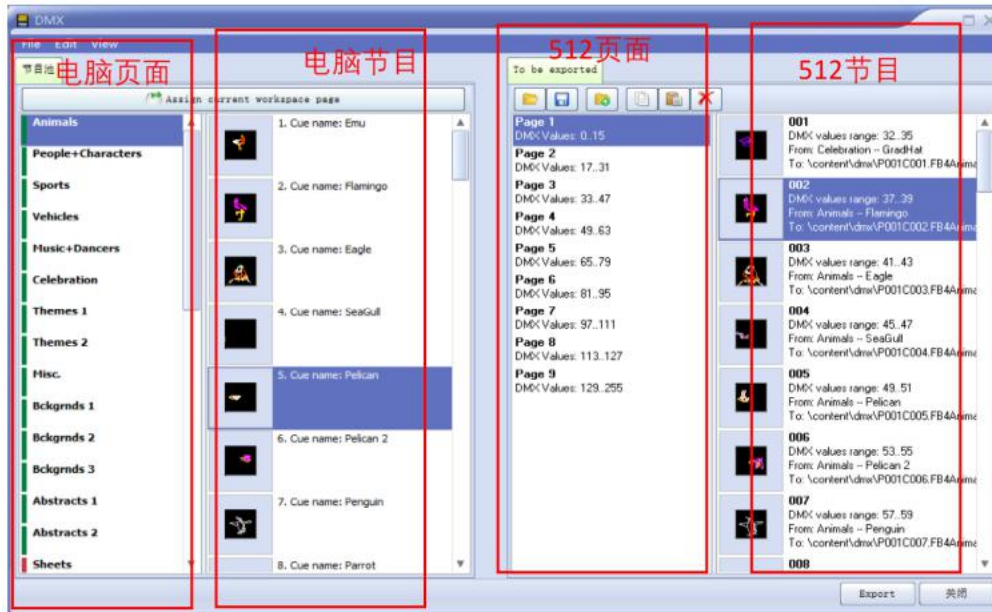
DMX

File Edit View

节目池

电脑页面

电脑节目

512页面

512节目

To be exported

Assign current workspace page

Animals
People+Characters
Sports
Vehicles
Music+Dancers
Celebration
Themes 1
Themes 2
Misc.
Bckgrnds 1
Bckgrnds 2
Bckgrnds 3
Abstracts 1
Abstracts 2
Sheets

1. Cue name: Emu
2. Cue name: Flamingo
3. Cue name: Eagle
4. Cue name: SeaGull
5. Cue name: Pelican
6. Cue name: Pelican 2
7. Cue name: Penguin
8. Cue name: Parrot

Page 1
DMX Values: 0..15
Page 2
DMX Values: 17..31
Page 3
DMX Values: 33..47
Page 4
DMX Values: 49..63
Page 5
DMX Values: 65..79
Page 6
DMX Values: 81..95
Page 7
DMX Values: 97..111
Page 8
DMX Values: 113..127
Page 9
DMX Values: 129..255

001
DMX values range: 32..35
From: Celebration -- GradHat
To: \content\dmx\P001C001.FB4Anima

002
DMX values range: 37..39
From: Animals -- Flamingo
To: \content\dmx\P001C002.FB4Anima

003
DMX values range: 41..43
From: Animals -- Eagle
To: \content\dmx\P001C003.FB4Anima

004
DMX values range: 45..47
From: Animals -- SeaGull
To: \content\dmx\P001C004.FB4Anima

005
DMX values range: 49..51
From: Animals -- Pelican
To: \content\dmx\P001C005.FB4Anima

006
DMX values range: 53..55
From: Animals -- Pelican 2
To: \content\dmx\P001C006.FB4Anima

007
DMX values range: 57..59
From: Animals -- Penguin
To: \content\dmx\P001C007.FB4Anima

008

Export
关闭